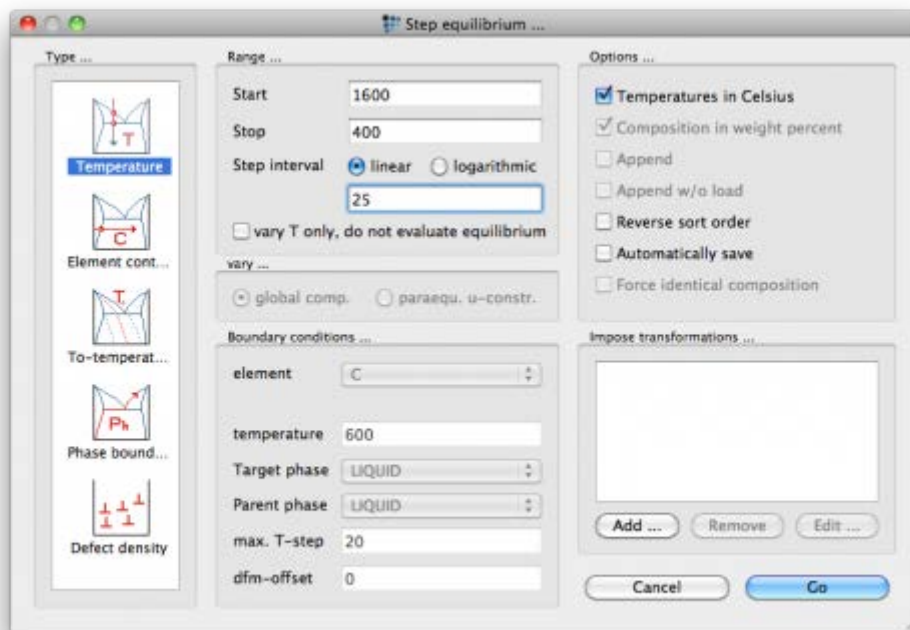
Step equilibrium ...

Type ...

T
Temperature

C
Element cont...

T
To-temperat...

Ph
Phase bound...

Defect density

Range ...

| Start | 1600 |
|---|---|
| Stop | 400 |
| Step interval | linear / logarithmic |
| | 25 |

vary T only, do not evaluate equilibrium

vary ...

global comp. paraequ. u-constr.

Boundary conditions ...

| element | C |
|---|---|
| temperature | 600 |
| Target phase | LIQUID |
| Parent phase | LIQUID |
| max. T-step | 20 |
| dfm-offset | 0 |

Options ...

Temperatures in Celsius
Composition in weight percent
Append
Append w/o load
Reverse sort order
Automatically save
Force identical composition

Impose transformations ...

Add ... Remove Edit ...

Cancel Go